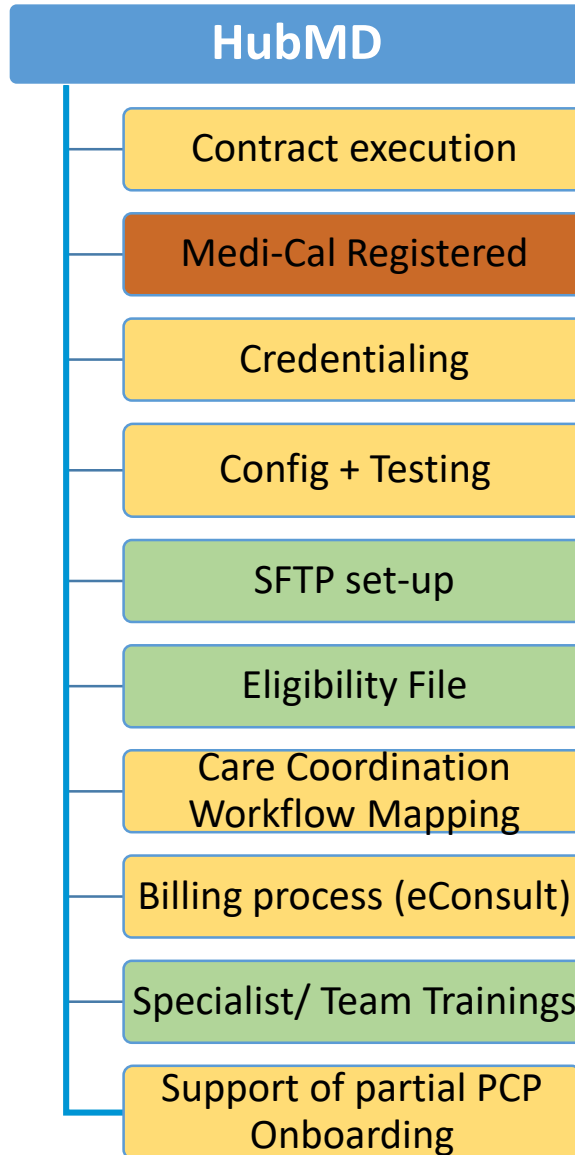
HubMD

Contract execution

Medi-Cal Registered

Credentialing

Config + Testing

SFTP set-up

Eligibility File

Care Coordination Workflow Mapping

Billing process (eConsult)

Specialist/ Team Trainings

Support of partial PCP Onboarding